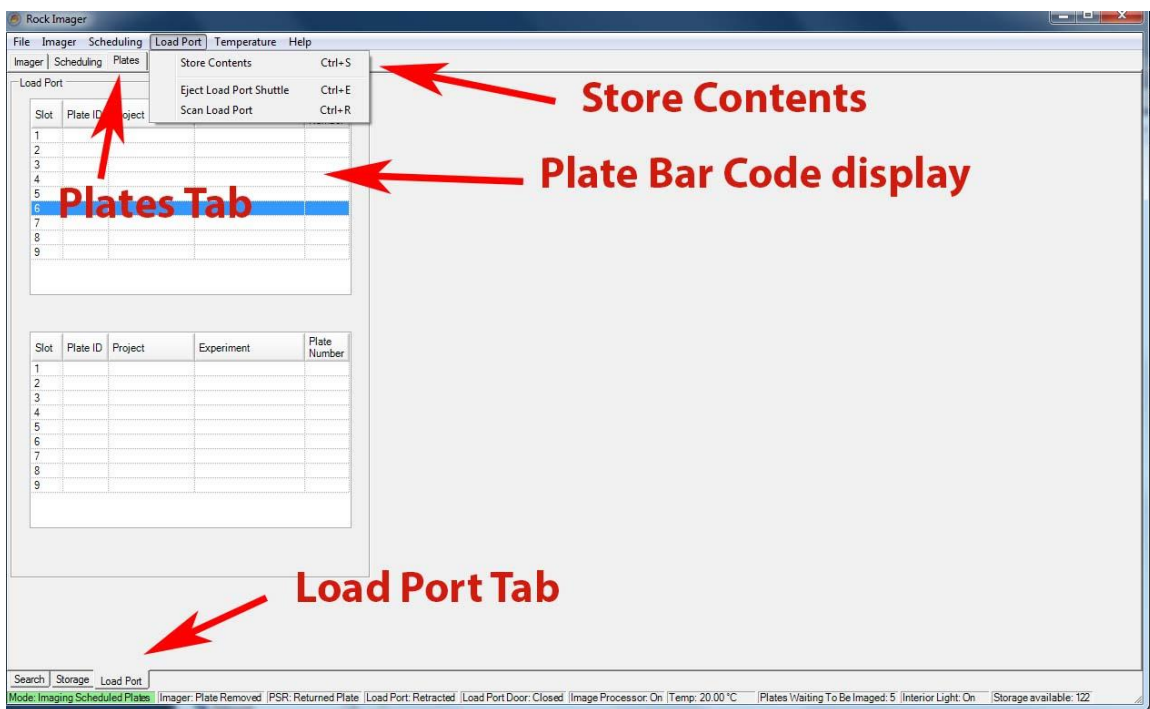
Rock Imager

File Imager Scheduling Load Port Temperature Help

Imager Scheduling Plates

Store Contents Ctrl+S
Eject Load Port Shuttle Ctrl+E
Scan Load Port Ctrl+R

Store Contents

Load Port

| Slot | Plate ID | Project | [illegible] | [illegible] |
|---|---|---|---|---|
| 1 | | | | |
| 2 | | | | |
| 3 | | | | |
| 4 | | | | |
| 5 | | | | |
| 6 | | | | |
| 7 | | | | |
| 8 | | | | |
| 9 | | | | |

Plate Bar Code display

Plates Tab

| Slot | Plate ID | Project | Experiment | Plate Number |
|---|---|---|---|---|
| 1 | | | | |
| 2 | | | | |
| 3 | | | | |
| 4 | | | | |
| 5 | | | | |
| 6 | | | | |
| 7 | | | | |
| 8 | | | | |
| 9 | | | | |

Load Port Tab

Search Storage Load Port

Mode: Imaging Scheduled Plates | Imager: Plate Removed | PSR: Returned Plate | Load Port: Retracted | Load Port Door: Closed | Image Processor: On | Temp: 20.00 °C | Plates Waiting To Be Imaged: 5 | Interior Light: On | Storage available: 122